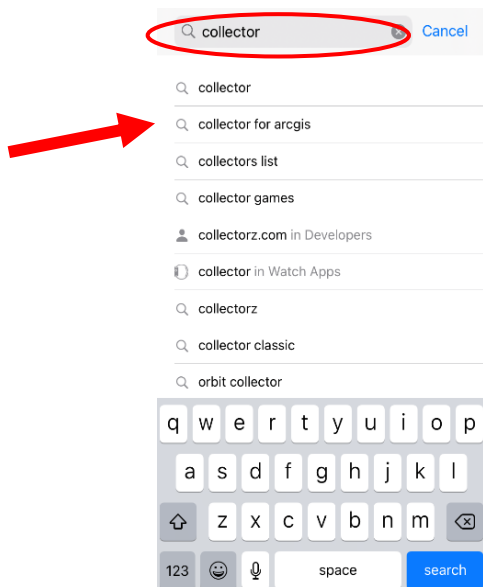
collector Cancel

collector

collector for arcgis

collectors list

collector games

collectorz.com in Developers

collector in Watch Apps

collectorz

collector classic

orbit collector

q w e r t y u i o p

a s d f g h j k l

z x c v b n m

123 space search